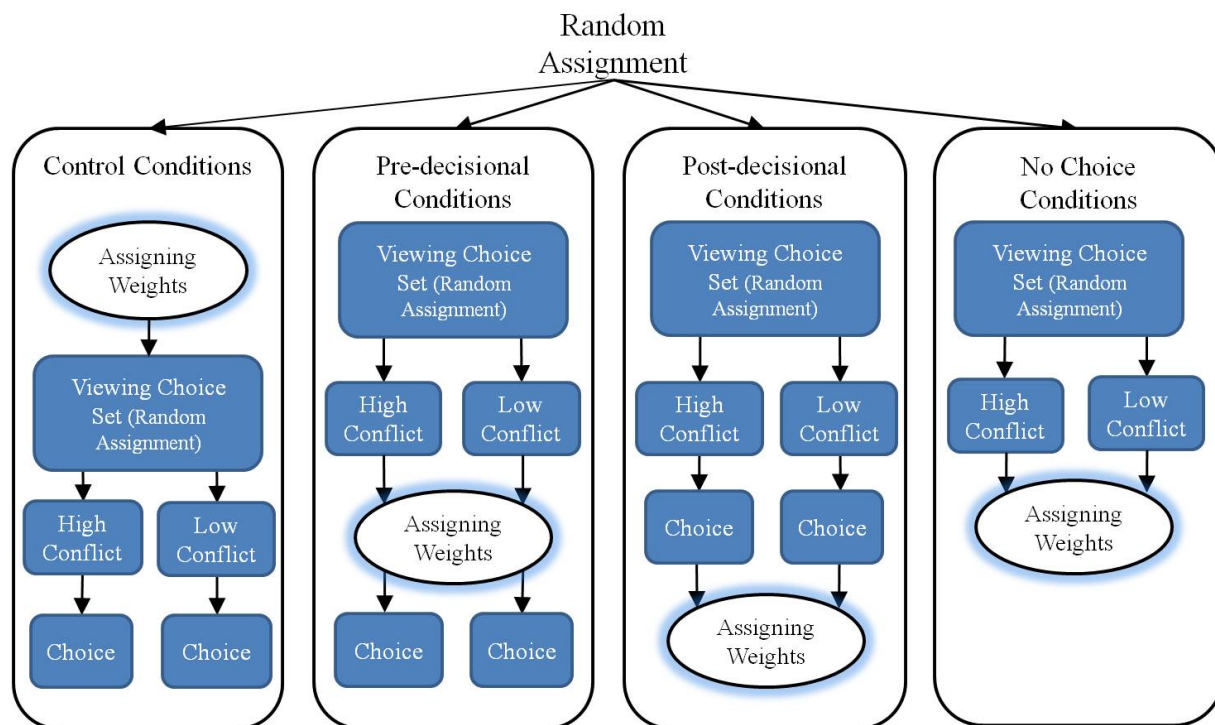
Random Assignment

Control Conditions

Assigning Weights

Viewing Choice Set (Random Assignment)

High Conflict

Low Conflict

Choice

Choice

Pre-decisional Conditions

Viewing Choice Set (Random Assignment)

High Conflict

Low Conflict

Assigning Weights

Choice

Choice

Post-decisional Conditions

Viewing Choice Set (Random Assignment)

High Conflict

Low Conflict

Choice

Choice

Assigning Weights

No Choice Conditions

Viewing Choice Set (Random Assignment)

High Conflict

Low Conflict

Assigning Weights